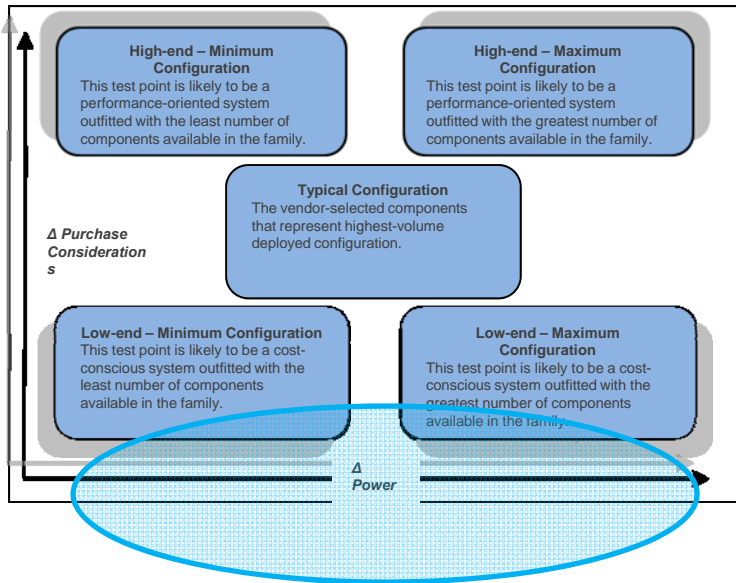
High-end – Minimum Configuration
This test point is likely to be a performance-oriented system outfitted with the least number of components available in the family.

High-end – Maximum Configuration
This test point is likely to be a performance-oriented system outfitted with the greatest number of components available in the family.

Typical Configuration
The vendor-selected components that represent highest-volume deployed configuration.

Δ Purchase Consideration s

Low-end – Minimum Configuration
This test point is likely to be a cost-conscious system outfitted with the least number of components available in the family.

Low-end – Maximum Configuration
This test point is likely to be a cost-conscious system outfitted with the greatest number of components available in the family.

Δ Power